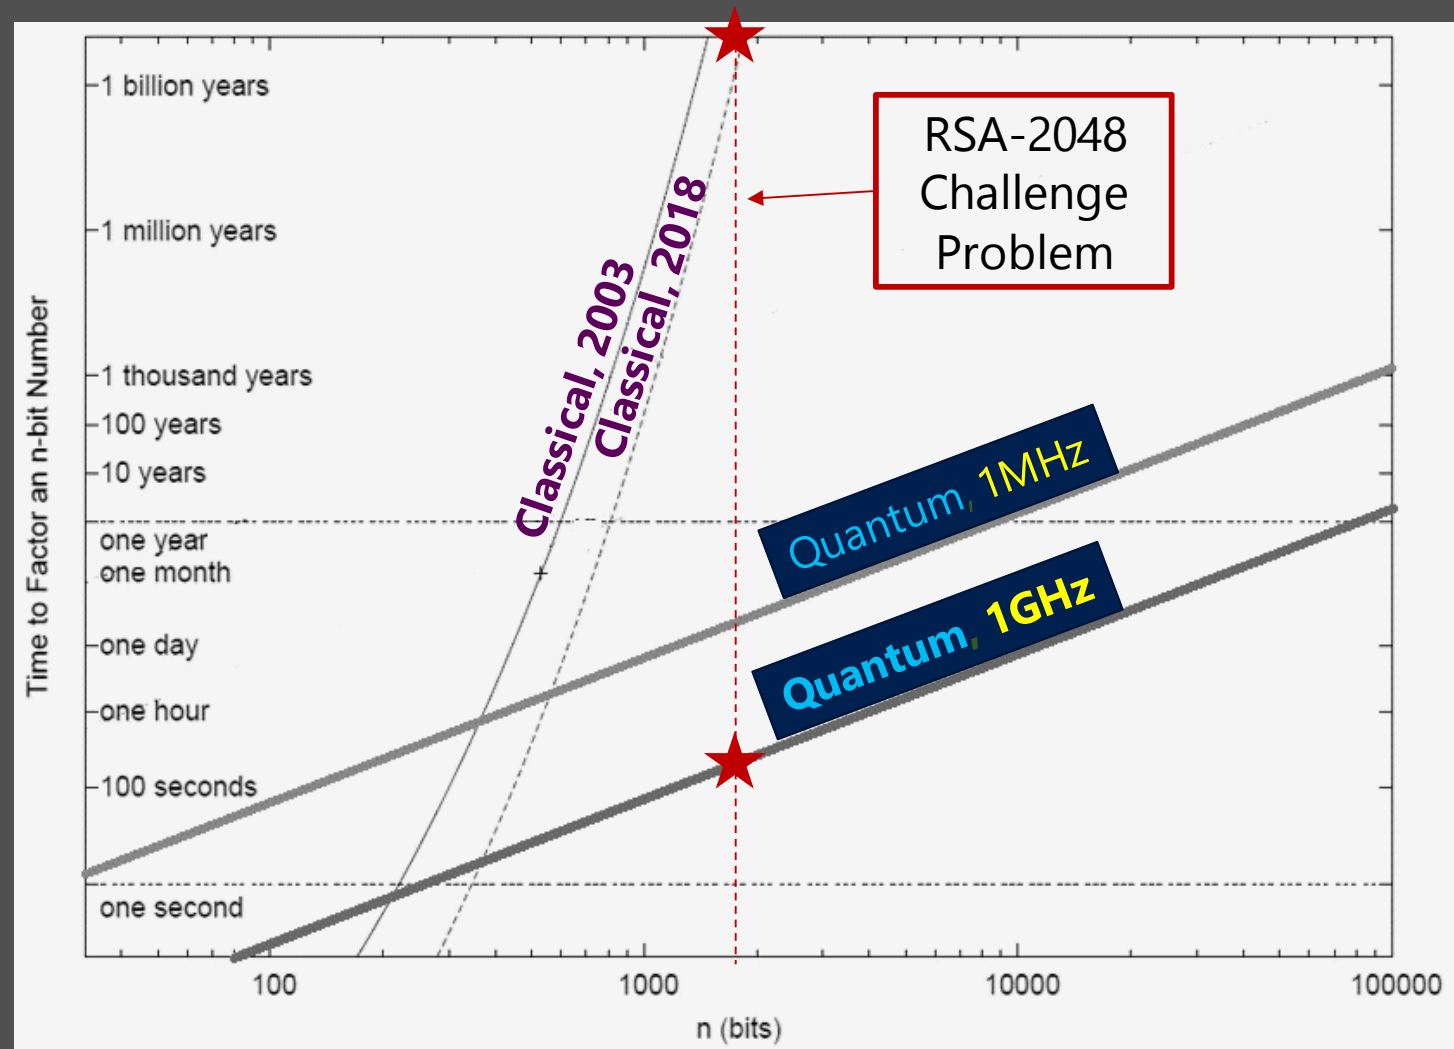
1 billion years
1 million years
1 thousand years
100 years
10 years
one year
one month
one day
one hour
100 seconds
one second

Time to Factor an n-bit Number

Classical, 2003
Classical, 2018

RSA-2048 Challenge Problem

Quantum, 1MHz
Quantum, 1GHz

100
1000
10000
100000
n (bits)